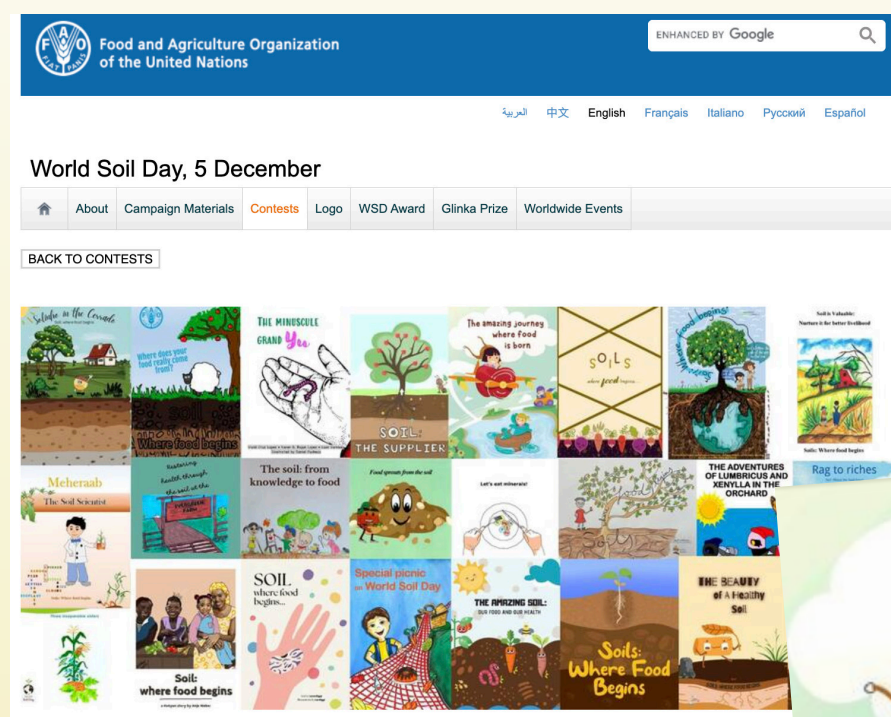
Food and Agriculture Organization of the United Nations

ENHANCED BY Google

العربية 中文 English Français Italiano Русский Español

World Soil Day, 5 December

About | Campaign Materials | Contests | Logo | WSD Award | Glinka Prize | Worldwide Events

BACK TO CONTESTS

Where does your food really come from?

THE MINUSCULE GRAND You

SOIL: THE SUPPLIER

The amazing journey where food is born

SOILS where food begins

Soil is Valuable: Nurture it for better livelihood

Soil: Where food begins

Meheraab The Soil Scientist

The soil: from knowledge to food

Food sprouts from the soil

Let's eat minerals!

THE ADVENTURES OF LUMBRICUS AND XENYLLA IN THE ORCHARD

Rag to riches

Soil: where food begins

SOIL where food begins...

Special picnic on World Soil Day

THE AMAZING SOIL: OUR FOOD AND OUR HEALTH

Soils: Where Food Begins

THE BEAUTY of A Healthy Soil